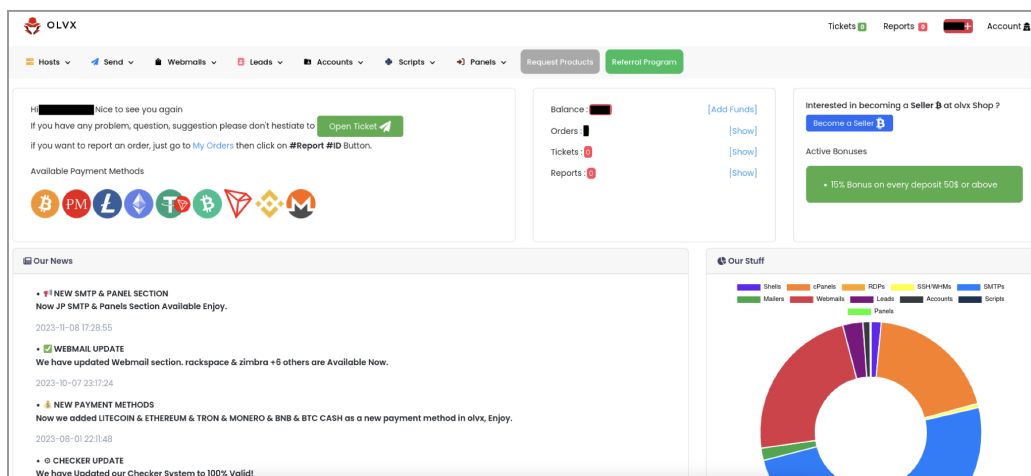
OLVX

Tickets 0 Reports 0 Account

Hosts Send Webmails Leads Accounts Scripts Panels Request Products Referral Program

Hi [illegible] Nice to see you again
If you have any problem, question, suggestion please don't hestiate to Open Ticket
if you want to report an order, just go to My Orders then click on #Report #ID Button.

Available Payment Methods

PM

Balance : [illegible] [Add Funds]
Orders : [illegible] [Show]
Tickets : 0 [Show]
Reports : 0 [Show]

Interested in becoming a Seller at olvx Shop ?
Become a Seller

Active Bonuses

• 15% Bonus on every deposit 50$ or above

Our News

• NEW SMTP & PANEL SECTION
Now JP SMTP & Panels Section Available Enjoy.
2023-11-08 17:28:55

• WEBMAIL UPDATE
We have updated Webmail section. rackspace & zimbra +6 others are Available Now.
2023-10-07 23:17:24

• NEW PAYMENT METHODS
Now we added LITECOIN & ETHEREUM & TRON & MONERO & BNB & BTC CASH as a new payment method in olvx, Enjoy.
2023-08-01 22:11:48

• CHECKER UPDATE
We have Updated our Checker System to 100% Valid!

Our Stuff

Shells cPanels RDPs SSH/WHMs SMTPs Mailers Webmails Leads Accounts Scripts Panels